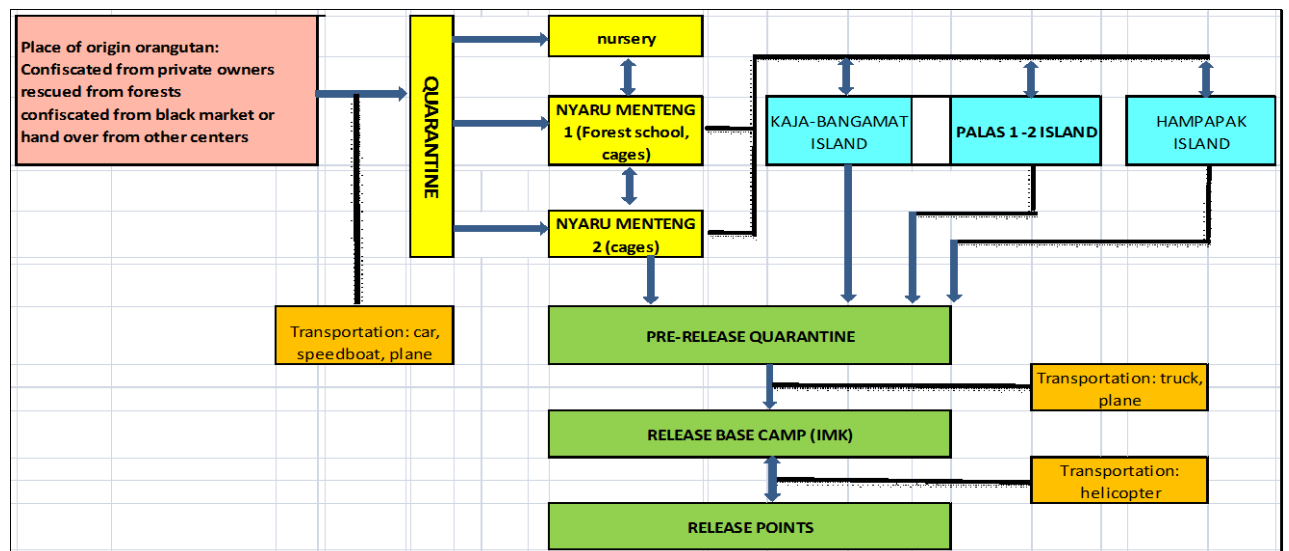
Place of origin orangutan:
Confiscated from private owners
rescued from forests
confiscated from black market or
hand over from other centers

QUARANTINE

nursery

NYARU MENTENG 1 (Forest school, cages)

NYARU MENTENG 2 (cages)

KAJA-BANGAMAT ISLAND

PALAS 1 -2 ISLAND

HAMPAPAK ISLAND

Transportation: car, speedboat, plane

PRE-RELEASE QUARANTINE

Transportation: truck, plane

RELEASE BASE CAMP (IMK)

Transportation: helicopter

RELEASE POINTS